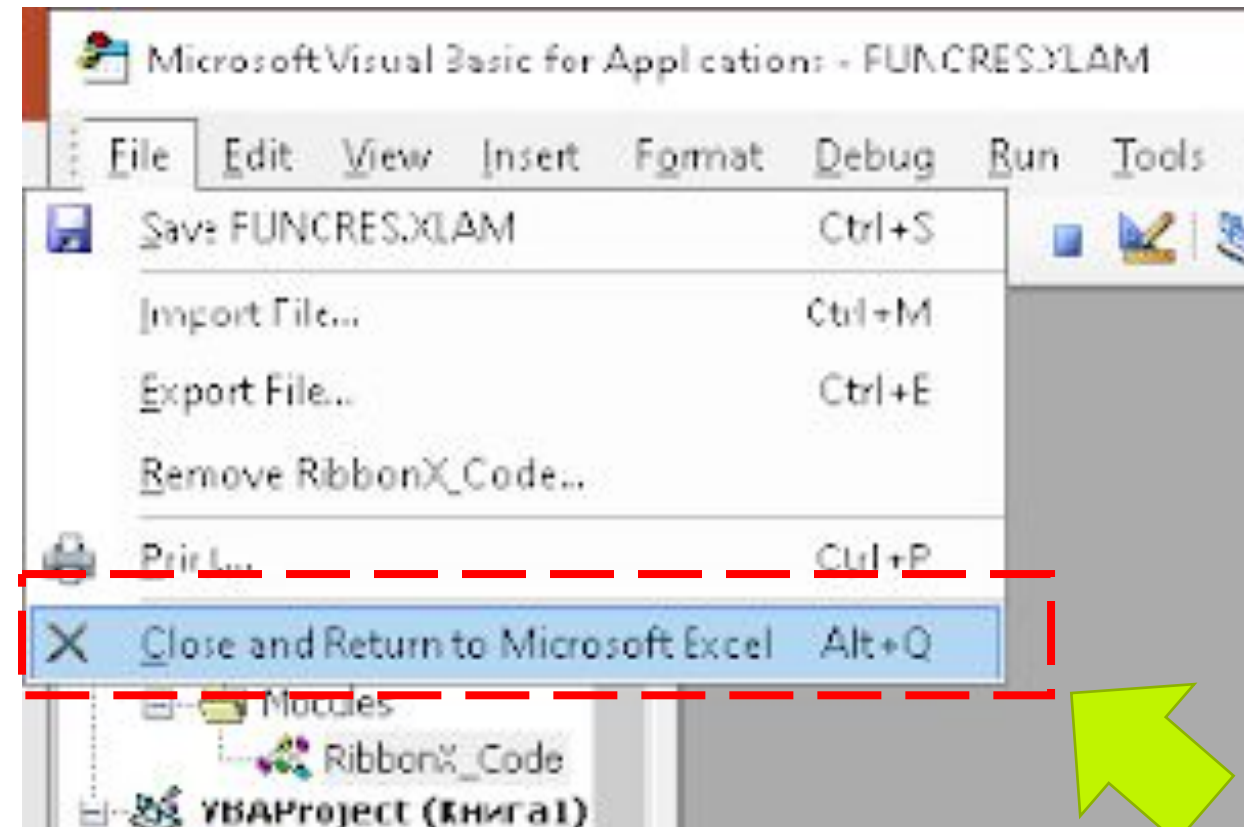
Microsoft Visual Basic for Applications - FUNCRES.XLAM

File Edit View Insert Format Debug Run Tools

Save FUNCRES.XLAM Ctrl+S

Import File... Ctrl+M

Export File... Ctrl+E

Remove RibbonX_Code...

Print... Ctrl+P

Close and Return to Microsoft Excel Alt+Q

Modules

RibbonX_Code

VBAProject (Книга1)